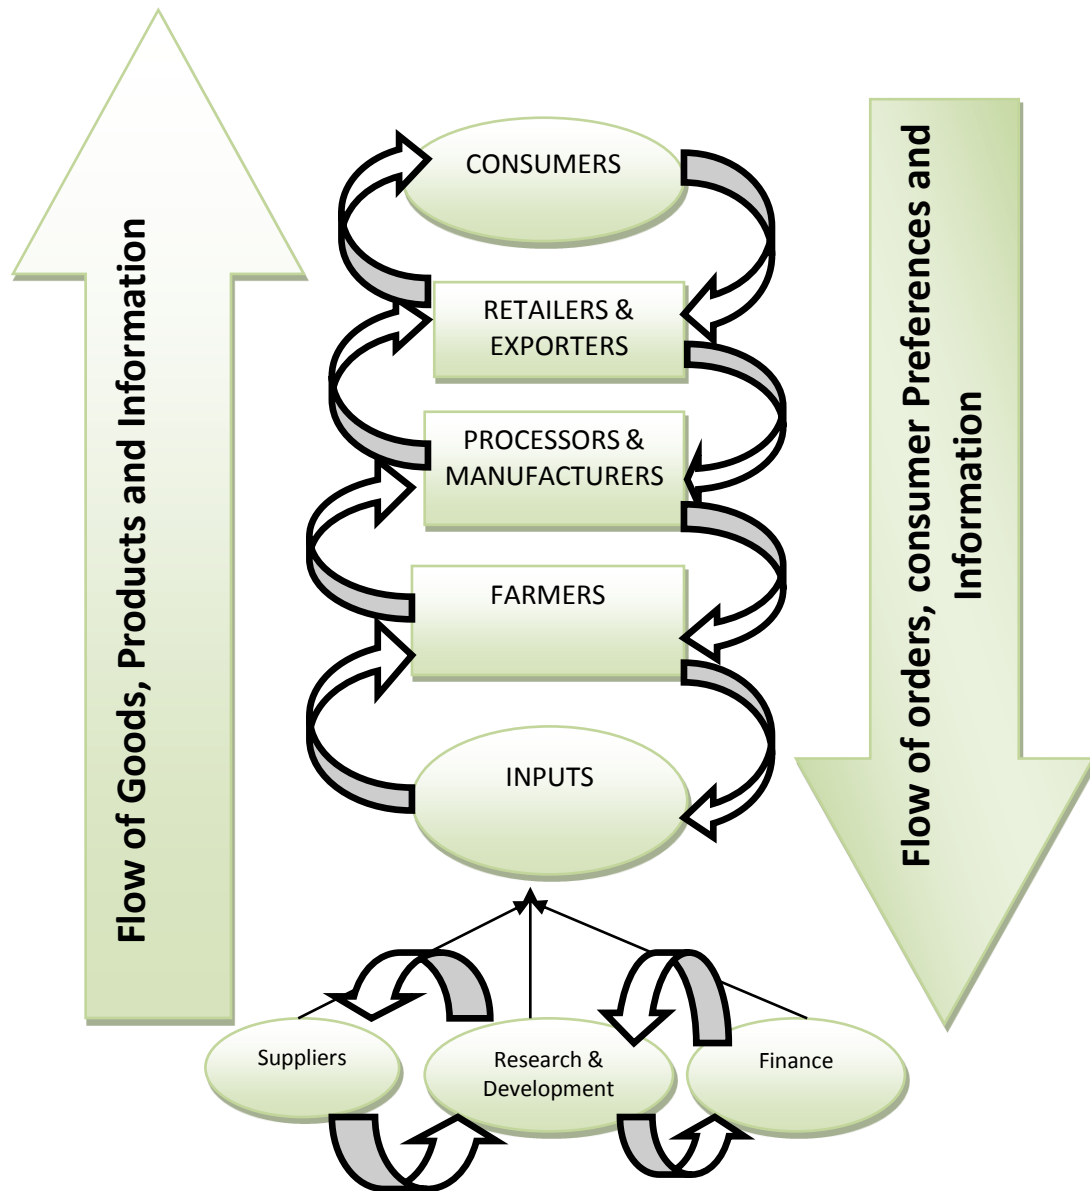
Flow of Goods, Products and Information

CONSUMERS

RETAILERS & EXPORTERS

PROCESSORS & MANUFACTURERS

FARMERS

INPUTS

Suppliers

Research & Development

Finance

Flow of orders, consumer Preferences and Information